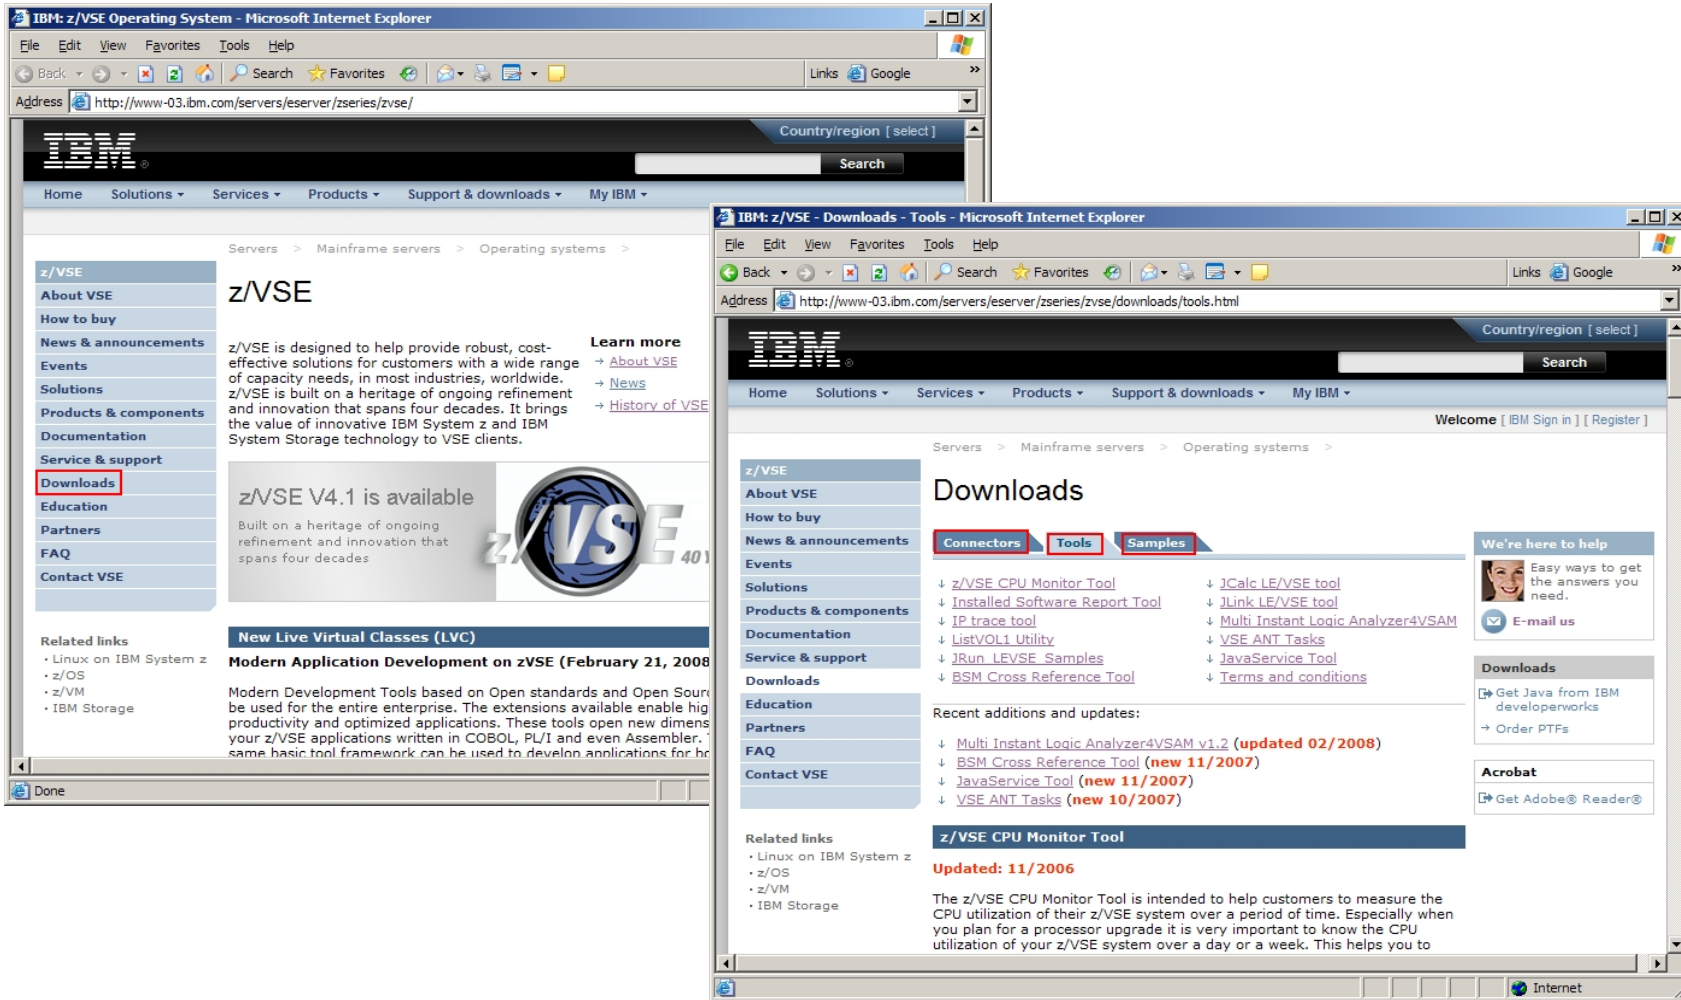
IBM: z/VSE Operating System - Microsoft Internet Explorer

File Edit View Favorites Tools Help

Back Search Favorites Links Google

Address http://www-03.ibm.com/servers/eserver/zseries/zvse/

IBM

Country/region [ select ]

Search

Home Solutions Services Products Support & downloads My IBM

Servers > Mainframe servers > Operating systems >

z/VSE
About VSE
How to buy
News & announcements
Events
Solutions
Products & components
Documentation
Service & support
Downloads
Education
Partners
FAQ
Contact VSE

z/VSE

z/VSE is designed to help provide robust, cost-effective solutions for customers with a wide range of capacity needs, in most industries, worldwide. z/VSE is built on a heritage of ongoing refinement and innovation that spans four decades. It brings the value of innovative IBM System z and IBM System Storage technology to VSE clients.

Learn more
About VSE
News
History of VSE

z/VSE V4.1 is available

Built on a heritage of ongoing refinement and innovation that spans four decades

z/VSE 40

Related links
Linux on IBM System z
z/OS
z/VM
IBM Storage

New Live Virtual Classes (LVC)

Modern Application Development on zVSE (February 21, 2008

Modern Development Tools based on Open standards and Open Sour be used for the entire enterprise. The extensions available enable hig productivity and optimized applications. These tools open new dimens your z/VSE applications written in COBOL, PL/I and even Assembler. same basic tool framework can be used to develop applications for h

Done

IBM: z/VSE - Downloads - Tools - Microsoft Internet Explorer

File Edit View Favorites Tools Help

Back Search Favorites Links Google

Address http://www-03.ibm.com/servers/eserver/zseries/zvse/downloads/tools.html

IBM

Country/region [ select ]

Search

Home Solutions Services Products Support & downloads My IBM

Welcome [ IBM Sign in ] [ Register ]

Servers > Mainframe servers > Operating systems >

z/VSE
About VSE
How to buy
News & announcements
Events
Solutions
Products & components
Documentation
Service & support
Downloads
Education
Partners
FAQ
Contact VSE

Downloads

Connectors Tools Samples

z/VSE CPU Monitor Tool
Installed Software Report Tool
IP trace tool
ListVOL1 Utility
JRun_LEVSE_Samples
BSM Cross Reference Tool

JCalc LE/VSE tool
JLink LE/VSE tool
Multi Instant Logic Analyzer4VSAM
VSE ANT Tasks
JavaService Tool
Terms and conditions

Recent additions and updates:

Multi Instant Logic Analyzer4VSAM v1.2 (updated 02/2008)
BSM Cross Reference Tool (new 11/2007)
JavaService Tool (new 11/2007)
VSE ANT Tasks (new 10/2007)

We're here to help
Easy ways to get the answers you need.
E-mail us

Downloads
Get Java from IBM developerworks
Order PTFs

Acrobat
Get Adobe® Reader®

Related links
Linux on IBM System z
z/OS
z/VM
IBM Storage

z/VSE CPU Monitor Tool

Updated: 11/2006

The z/VSE CPU Monitor Tool is intended to help customers to measure the CPU utilization of their z/VSE system over a period of time. Especially when you plan for a processor upgrade it is very important to know the CPU utilization of your z/VSE system over a day or a week. This helps you to

Internet